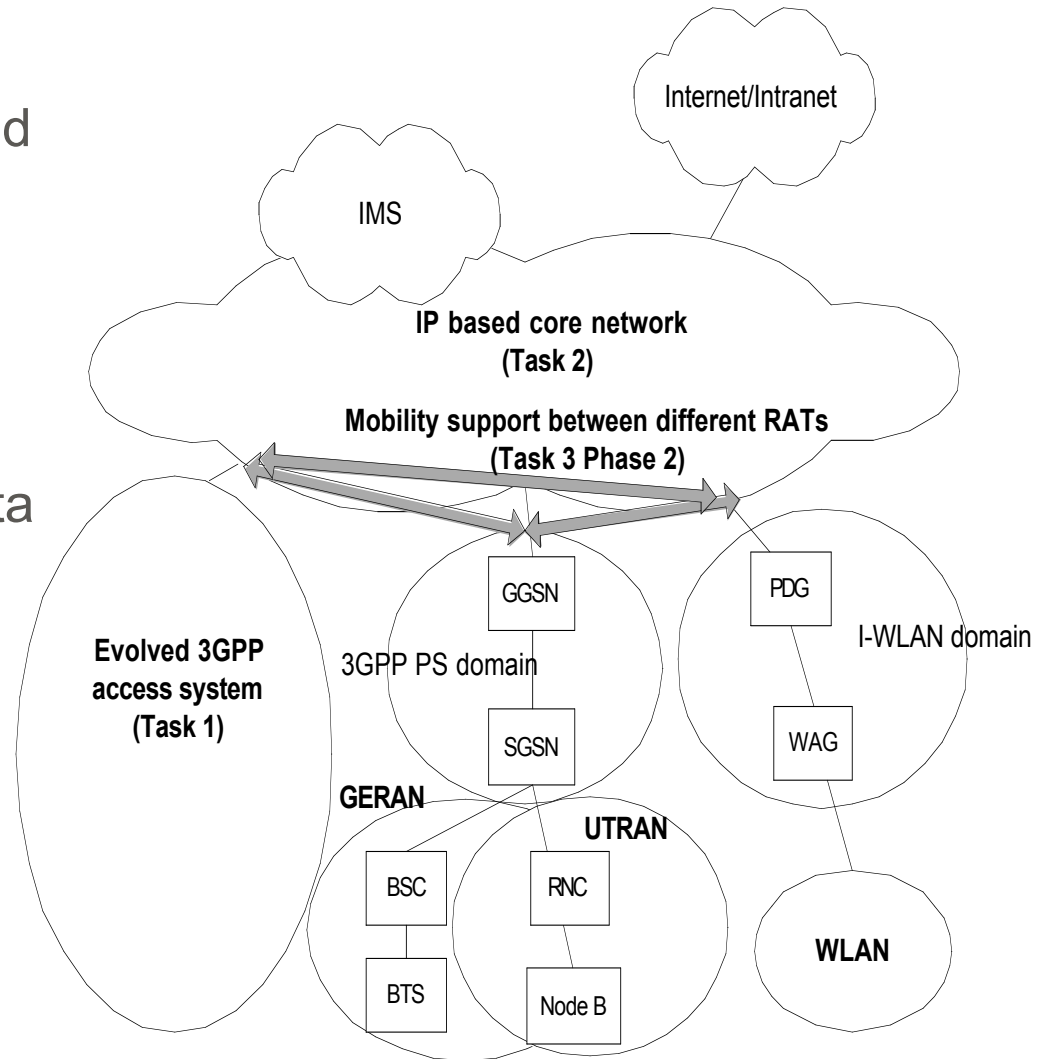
d

ta

Internet/Intranet

IMS

IP based core network
(Task 2)

Mobility support between different RATs
(Task 3 Phase 2)

Evolved 3GPP access system
(Task 1)

GGSN

3GPP PS domain

SGSN

PDG

I-WLAN domain

WAG

GERAN

UTRAN

BSC

RNC

BTS

Node B

WLAN